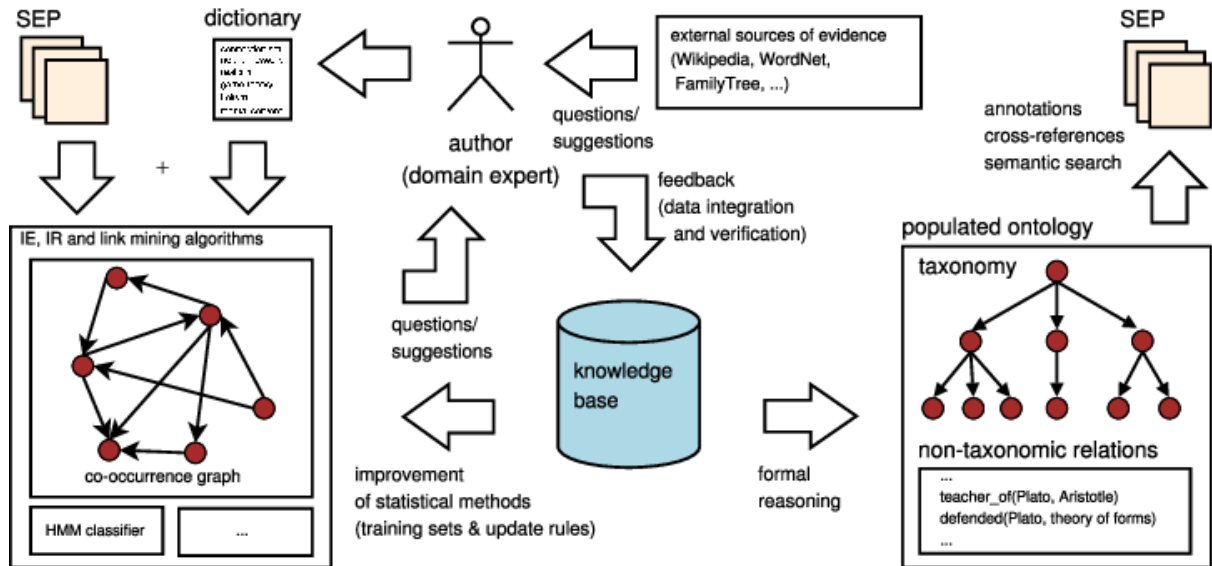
SEP

dictionary

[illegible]

+

IE, IR and link mining algorithms

co-occurrence graph

HMM classifier

...

author
(domain expert)

questions/
suggestions

external sources of evidence
(Wikipedia, WordNet, FamilyTree, ...)

feedback
(data integration and verification)

questions/
suggestions

knowledge base

improvement of statistical methods
(training sets & update rules)

formal reasoning

SEP

annotations
cross-references
semantic search

populated ontology

taxonomy

non-taxonomic relations

...
teacher_of(Plato, Aristotle)
defended(Plato, theory of forms)
...